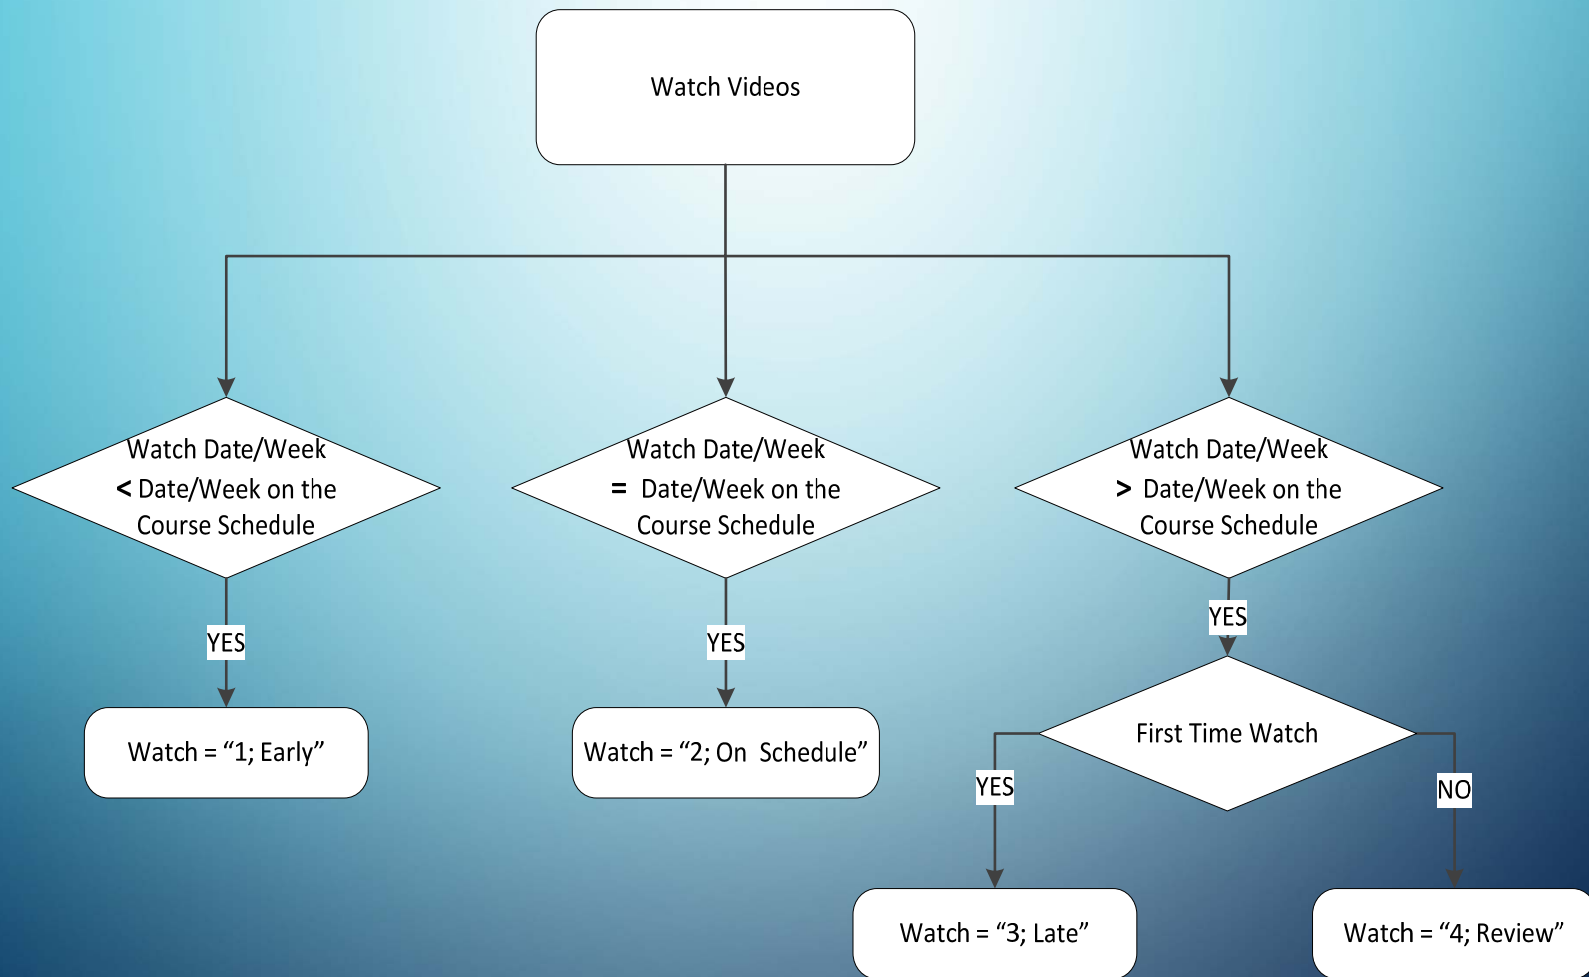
Watch Videos

Watch Date/Week < Date/Week on the Course Schedule

Watch Date/Week = Date/Week on the Course Schedule

Watch Date/Week > Date/Week on the Course Schedule

YES

YES

YES

Watch = “1; Early”

Watch = “2; On Schedule”

First Time Watch

YES

NO

Watch = “3; Late”

Watch = “4; Review”